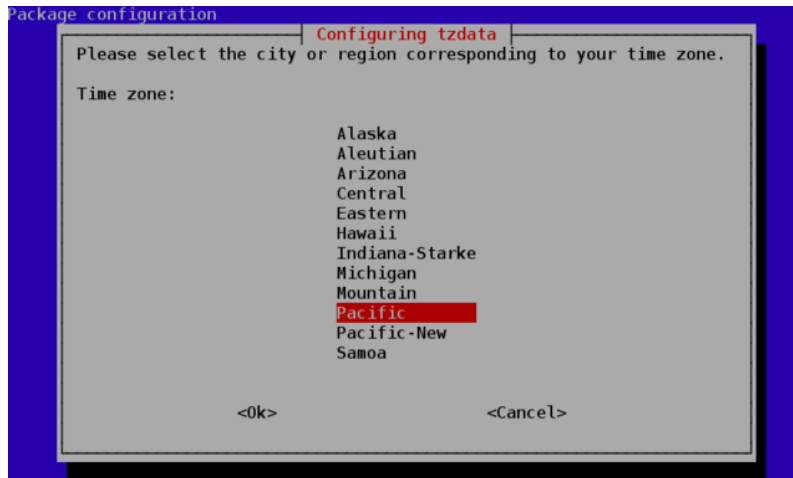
Package configuration

Configuring tzdata

Please select the city or region corresponding to your time zone.

Time zone:

Alaska
Aleutian
Arizona
Central
Eastern
Hawaii
Indiana-Starke
Michigan
Mountain
Pacific
Pacific-New
Samoa

<Ok>
<Cancel>